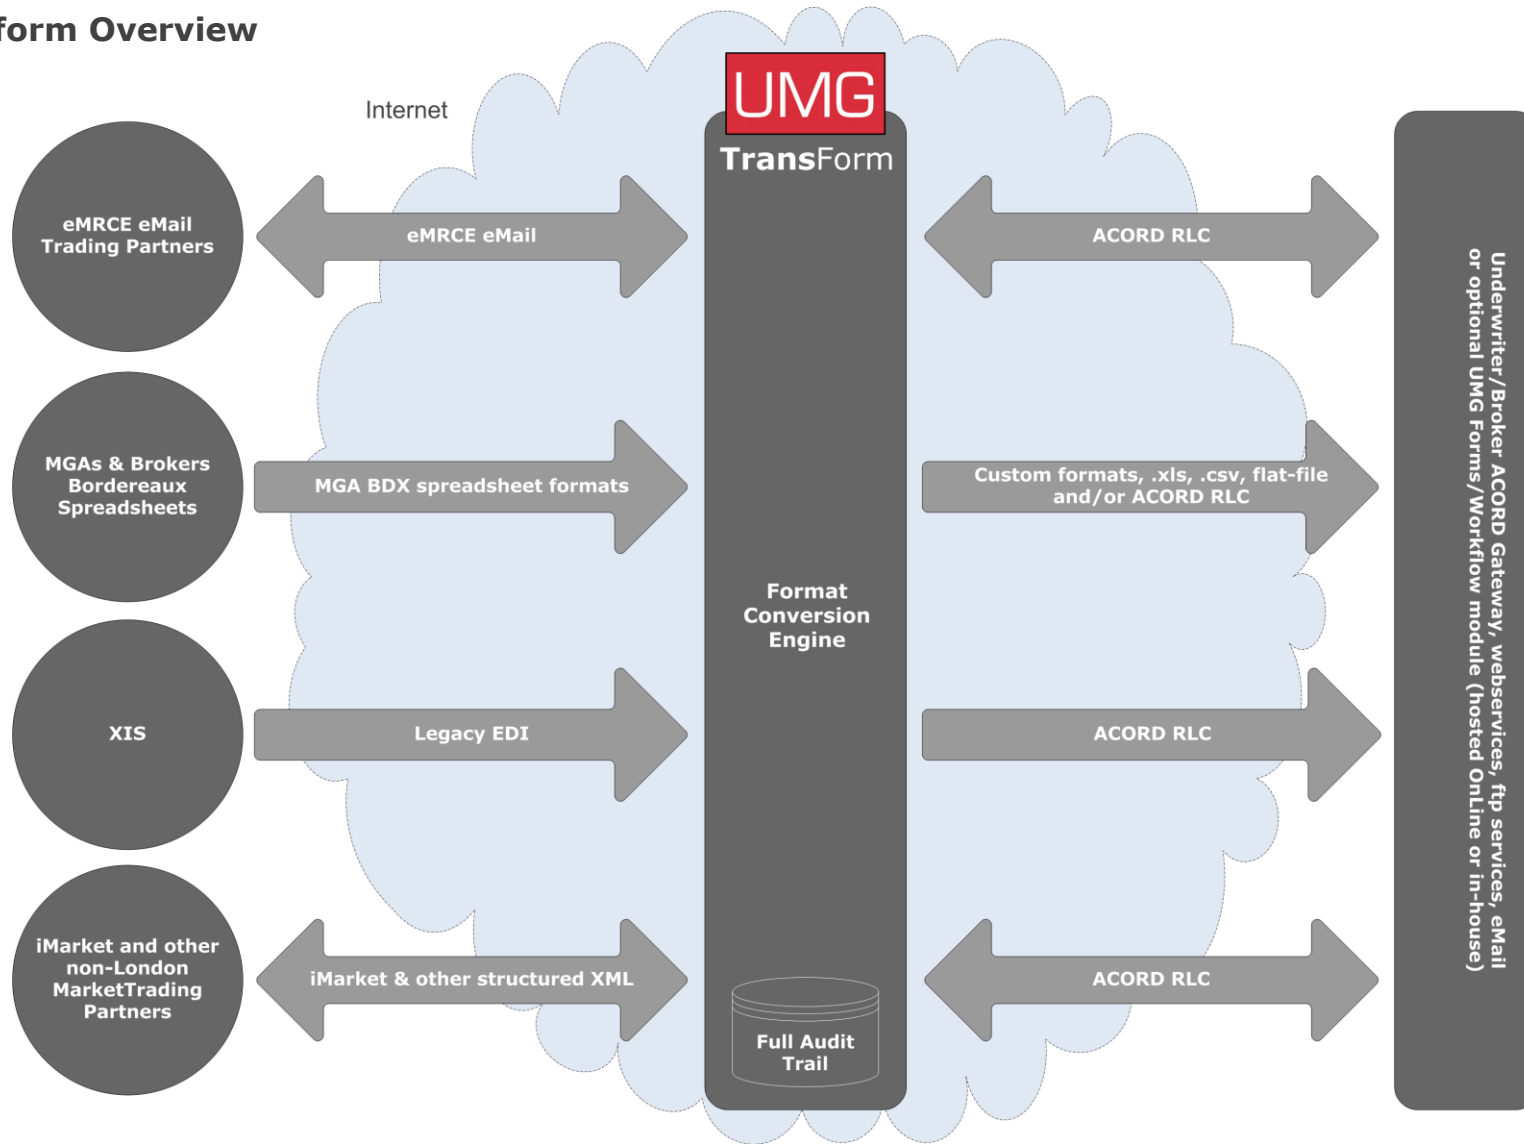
form Overview

Internet

UMG

TransForm

eMRCE eMail Trading Partners

eMRCE eMail

ACORD RLC

MGAs & Brokers Bordereaux Spreadsheets

MGA BDX spreadsheet formats

Custom formats, .xls, .csv, flat-file and/or ACORD RLC

Format Conversion Engine

XIS

Legacy EDI

ACORD RLC

iMarket and other non-London MarketTrading Partners

iMarket & other structured XML

ACORD RLC

Full Audit Trail

Underwriter/Broker ACORD Gateway, webservices, ftp services, eMail or optional UMG Forms/Workflow module (hosted OnLine or in-house)